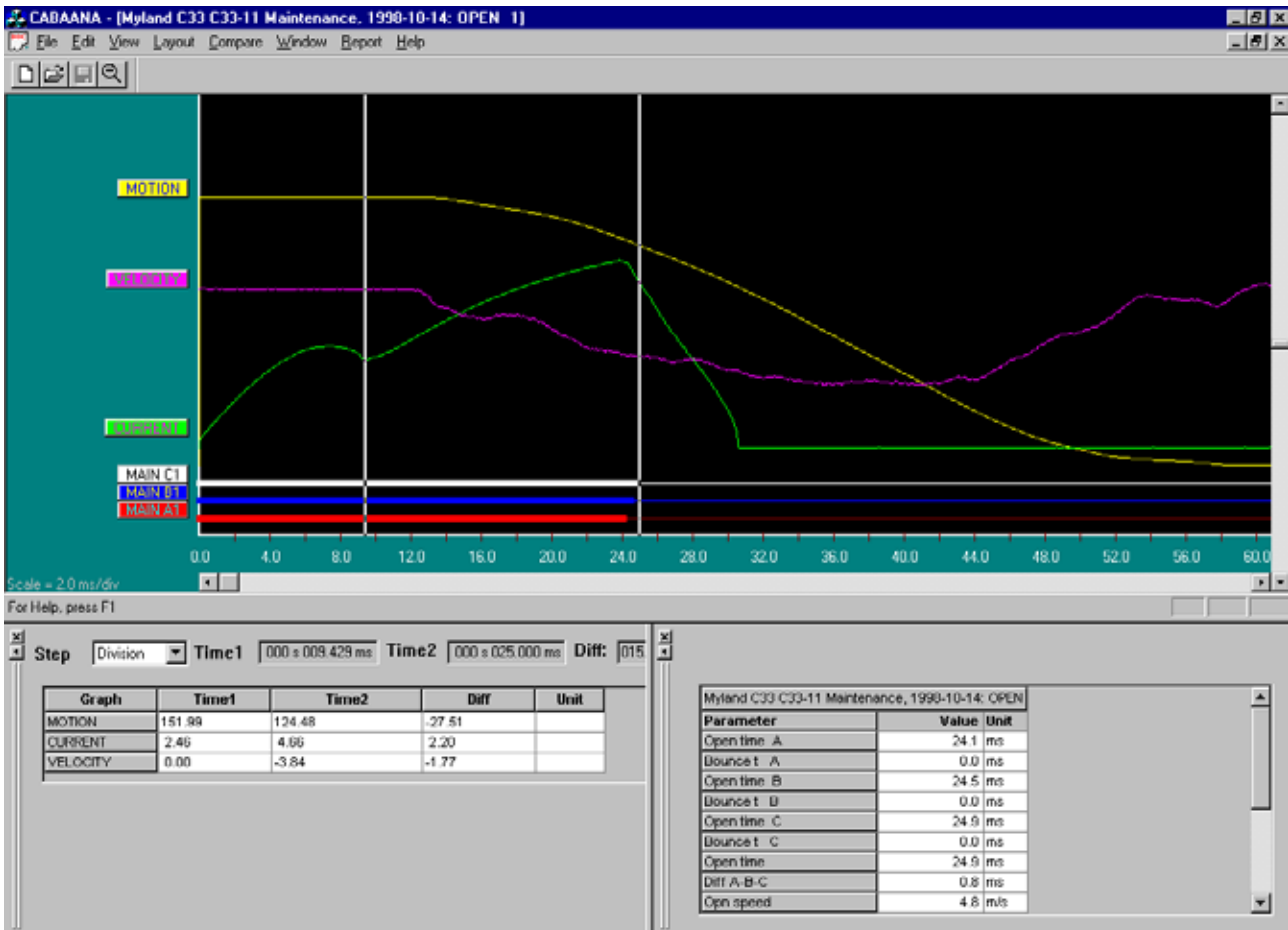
CABAANA - [Myland C33 C33-11 Maintenance, 1998-10-14: OPEN 1]

File Edit View Layout Compare Window Report Help

MOTION

VELOCITY

CURRENT

MAIN C1

MAIN B1

MAIN A1

0.0 4.0 8.0 12.0 16.0 20.0 24.0 28.0 32.0 36.0 40.0 44.0 48.0 52.0 56.0 60.0

Scale = 2.0 ms/div

For Help, press F1

Step Division Time1 000 s 009.429 ms Time2 000 s 025.000 ms Diff: 015

| Graph | Time1 | Time2 | Diff | Unit |
|---|---|---|---|---|
| MOTION | 151.99 | 124.48 | -27.51 | |
| CURRENT | 2.46 | 4.66 | 2.20 | |
| VELOCITY | 0.00 | -3.84 | -1.77 | |

Myland C33 C33-11 Maintenance, 1998-10-14: OPEN

| Parameter | Value | Unit |
|---|---|---|
| Open time A | 24.1 | ms |
| Bounce t A | 0.0 | ms |
| Open time B | 24.5 | ms |
| Bounce t B | 0.0 | ms |
| Open time C | 24.9 | ms |
| Bounce t C | 0.0 | ms |
| Open time | 24.9 | ms |
| Diff A-B-C | 0.8 | ms |
| Opn speed | 4.8 | m/s |